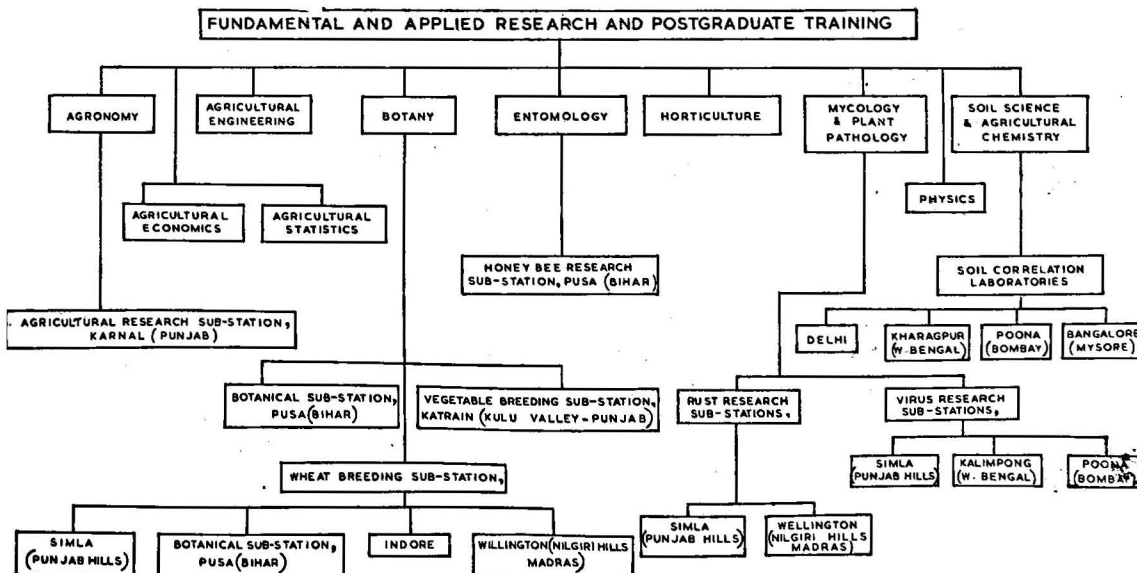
FUNDAMENTAL AND APPLIED RESEARCH AND POSTGRADUATE TRAINING

AGRONOMY

AGRICULTURAL ENGINEERING

BOTANY

ENTOMOLOGY

HORTICULTURE

MYCOLOGY & PLANT PATHOLOGY

SOIL SCIENCE & AGRICULTURAL CHEMISTRY

AGRICULTURAL ECONOMICS

AGRICULTURAL STATISTICS

PHYSICS

HONEY BEE RESEARCH SUB-STATION, PUSA (BIHAR)

SOIL CORRELATION LABORATORIES

AGRICULTURAL RESEARCH SUB-STATION, KARNAL (PUNJAB)

DELHI

KHARAGPUR (W. BENGAL)

POONA (BOMBAY)

BANGALORE (MYSORE)

BOTANICAL SUB-STATION, PUSA (BIHAR)

VEGETABLE BREEDING SUB-STATION, KATRAIN (KULU VALLEY-PUNJAB)

RUST RESEARCH SUB-STATIONS,

VIRUS RESEARCH SUB-STATIONS,

WHEAT BREEDING SUB-STATION,

SIMLA (PUNJAB HILLS)

KALIMPONG (W. BENGAL)

POONA (BOMBAY)

SIMLA (PUNJAB HILLS)

BOTANICAL SUB-STATION, PUSA (BIHAR)

INDORE

WILLINGTON (NILGIRI HILLS MADRAS)

SIMLA (PUNJAB HILLS)

WELLINGTON (NILGIRI HILLS MADRAS)